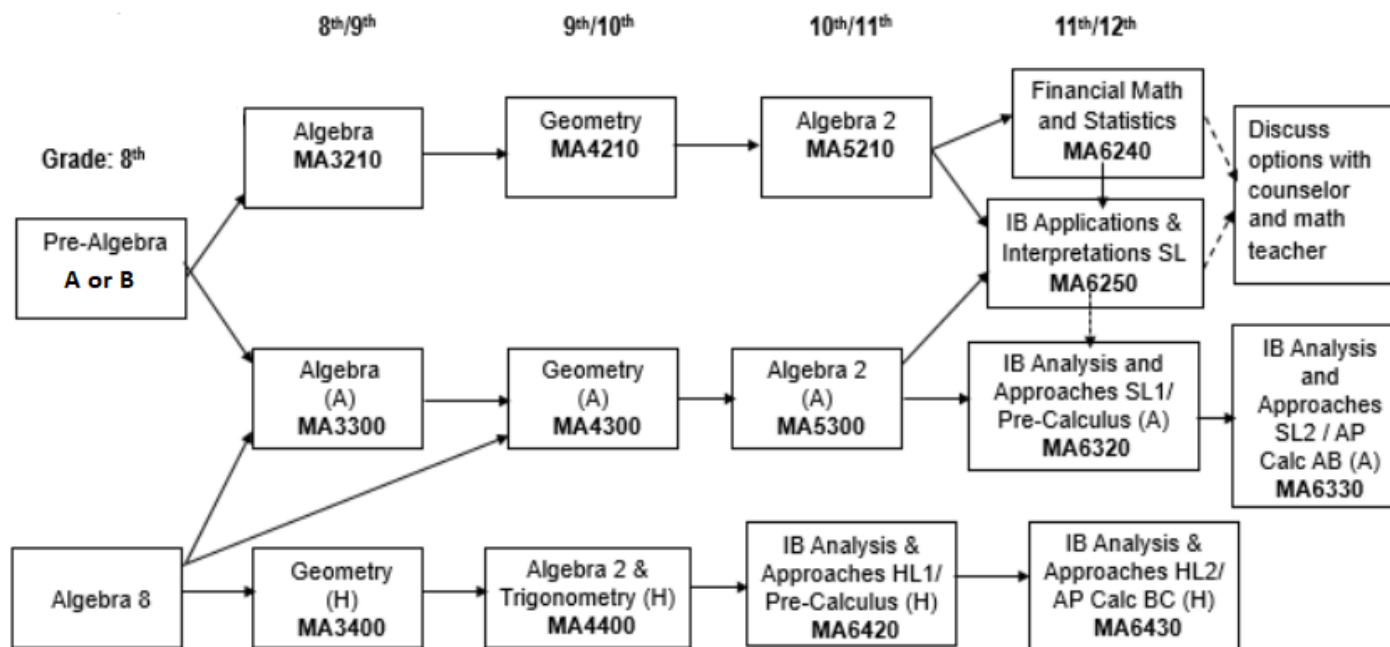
$8^{th}/9^{th}$

$9^{th}/10^{th}$

$10^{th}/11^{th}$

$11^{th}/12^{th}$

Grade: $8^{th}$

Pre-Algebra
A or B

Algebra
MA3210

Geometry
MA4210

Algebra 2
MA5210

Financial Math and Statistics
MA6240

Discuss options with counselor and math teacher

IB Applications & Interpretations SL
MA6250

Algebra
(A)
MA3300

Geometry
(A)
MA4300

Algebra 2
(A)
MA5300

IB Analysis and Approaches SL1/ Pre-Calculus (A)
MA6320

IB Analysis and Approaches SL2 / AP Calc AB (A)
MA6330

Algebra 8

Geometry
(H)
MA3400

Algebra 2 & Trigonometry (H)
MA4400

IB Analysis & Approaches HL1/ Pre-Calculus (H)
MA6420

IB Analysis & Approaches HL2/ AP Calc BC (H)
MA6430